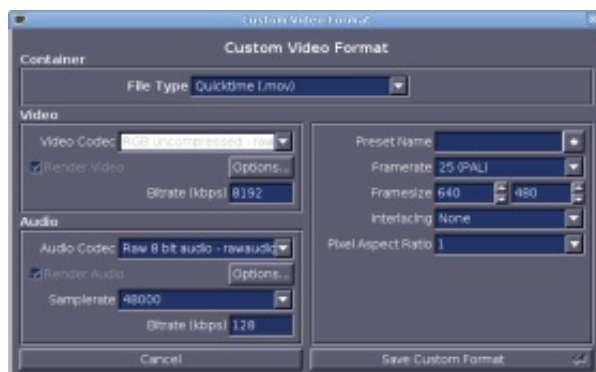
Custom Video Format

Custom Video Format

Container

File Type Quicktime (.mov)

Video

Video Codec RGB uncompressed - raw

Render Video

Options...

Bitrate (kbps) 8192

Audio

Audio Codec Raw 8 bit audio - rawaudio

Render Audio

Options...

Samplerate 48000

Bitrate (kbps) 128

Preset Name

Framerate 25 (PAL)

Framesize 640 480

Interlacing None

Pixel Aspect Ratio 1

Cancel

Save Custom Format